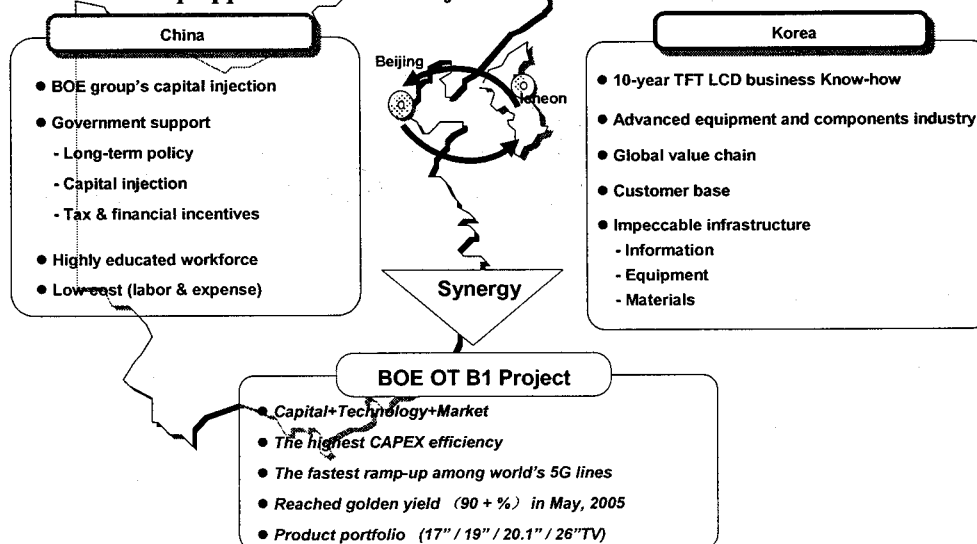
China

● BOE group's capital injection

● Government support
- Long-term policy
- Capital injection
- Tax & financial incentives

● Highly educated workforce

● Low-cost (labor & expense)

Beijing

Icheon

Korea

● 10-year TFT LCD business Know-how

● Advanced equipment and components industry

● Global value chain

● Customer base

● Impeccable infrastructure
- Information
- Equipment
- Materials

Synergy

BOE OT B1 Project

● Capital+Technology+Market

● The highest CAPEX efficiency

● The fastest ramp-up among world's 5G lines

● Reached golden yield (90 + %) in May, 2005

● Product portfolio (17" / 19" / 20.1" / 26"TV)